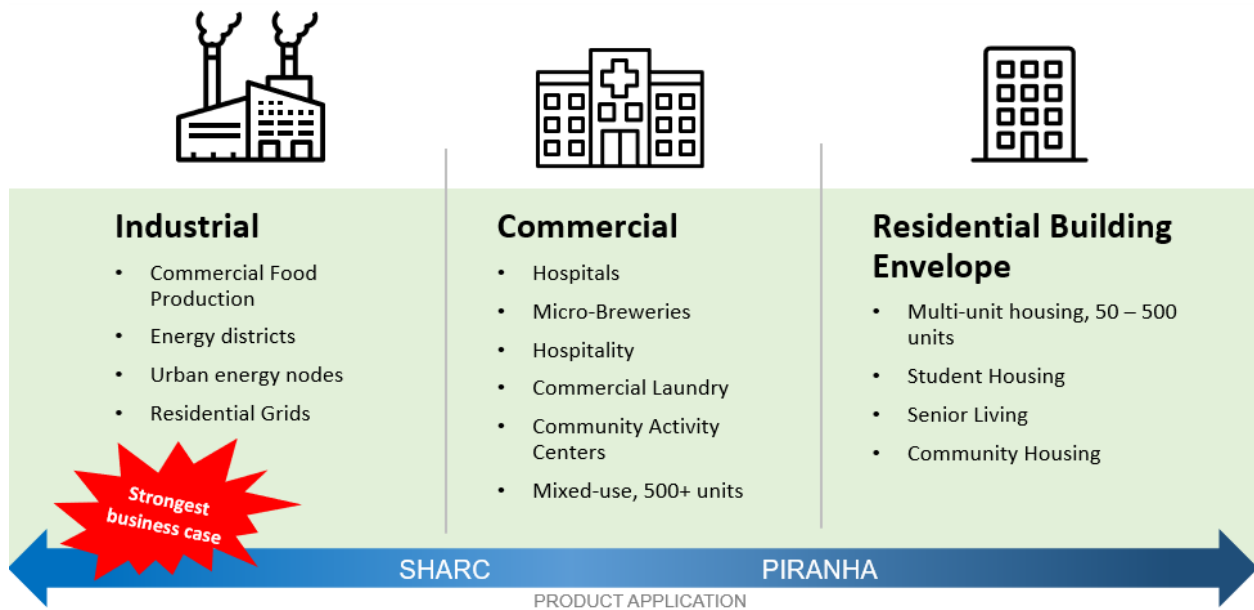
Industrial

- Commercial Food Production
- Energy districts
- Urban energy nodes
- Residential Grids

Commercial

- Hospitals
- Micro-Breweries
- Hospitality
- Commercial Laundry
- Community Activity Centers
- Mixed-use, 500+ units

Residential Building Envelope

- Multi-unit housing, 50 – 500 units
- Student Housing
- Senior Living
- Community Housing

Strongest business case

SHARC PIRANHA

PRODUCT APPLICATION